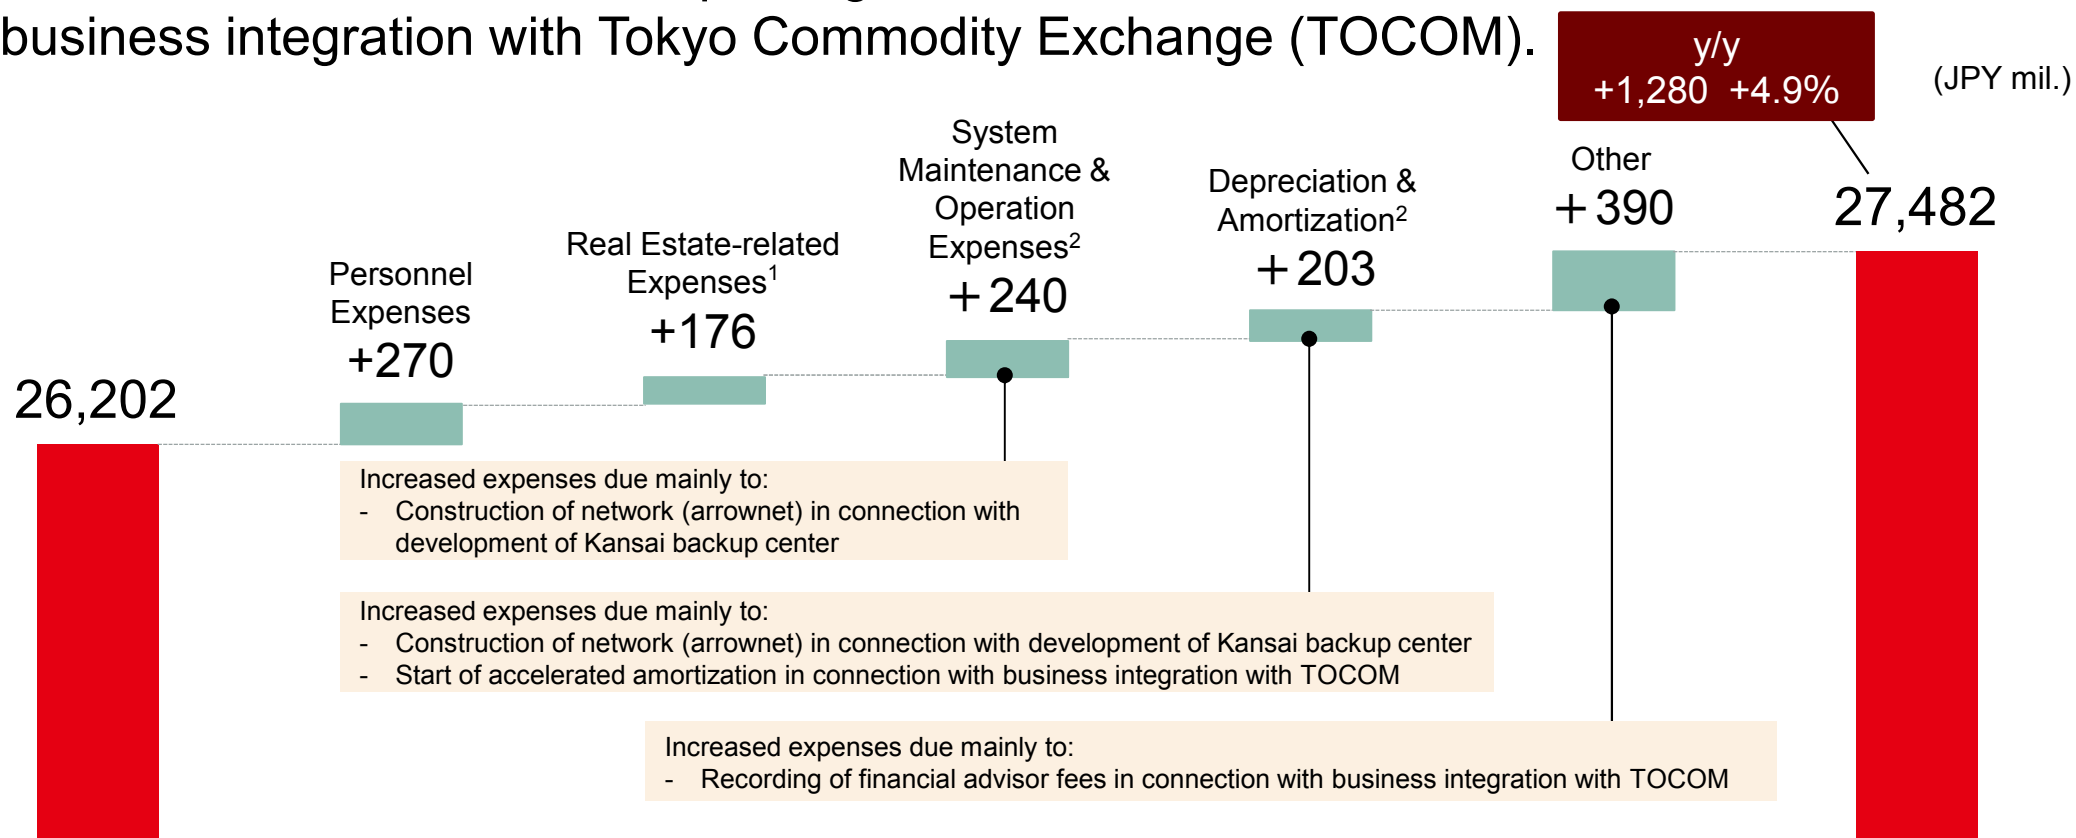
business integration with Tokyo Commodity Exchange (TOCOM).

y/y
+1,280 +4.9%

(JPY mil.)

26,202

Personnel Expenses
+270

Real Estate-related Expenses$^1$
+176

System Maintenance & Operation Expenses$^2$
+240

Depreciation & Amortization$^2$
+203

Other
+390

27,482

Increased expenses due mainly to:
- Construction of network (arrownet) in connection with development of Kansai backup center

Increased expenses due mainly to:
- Construction of network (arrownet) in connection with development of Kansai backup center
- Start of accelerated amortization in connection with business integration with TOCOM

Increased expenses due mainly to:
- Recording of financial advisor fees in connection with business integration with TOCOM